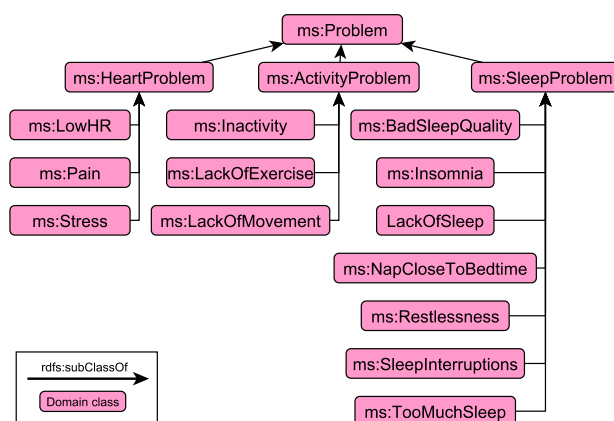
ms:Problem

ms:HeartProblem
ms:ActivityProblem
ms:SleepProblem

ms:LowHR
ms:Pain
ms:Stress

ms:Inactivity
ms:LackOfExercise
ms:LackOfMovement

ms:BadSleepQuality
ms:Insomnia
LackOfSleep
ms:NapCloseToBedtime
ms:Restlessness
ms:SleepInterruptions
ms:TooMuchSleep

rdfs:subClassOf
Domain class